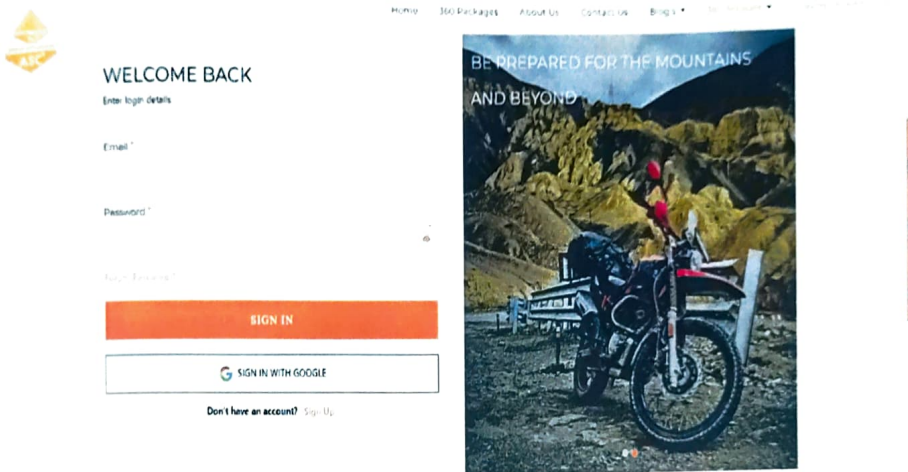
AIC

Home 360 Packages About Us Contact Us Blogs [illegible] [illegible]

WELCOME BACK

Enter login details

Email *

Password *

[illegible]

SIGN IN

SIGN IN WITH GOOGLE

Don't have an account? Sign Up

BE PREPARED FOR THE MOUNTAINS AND BEYOND